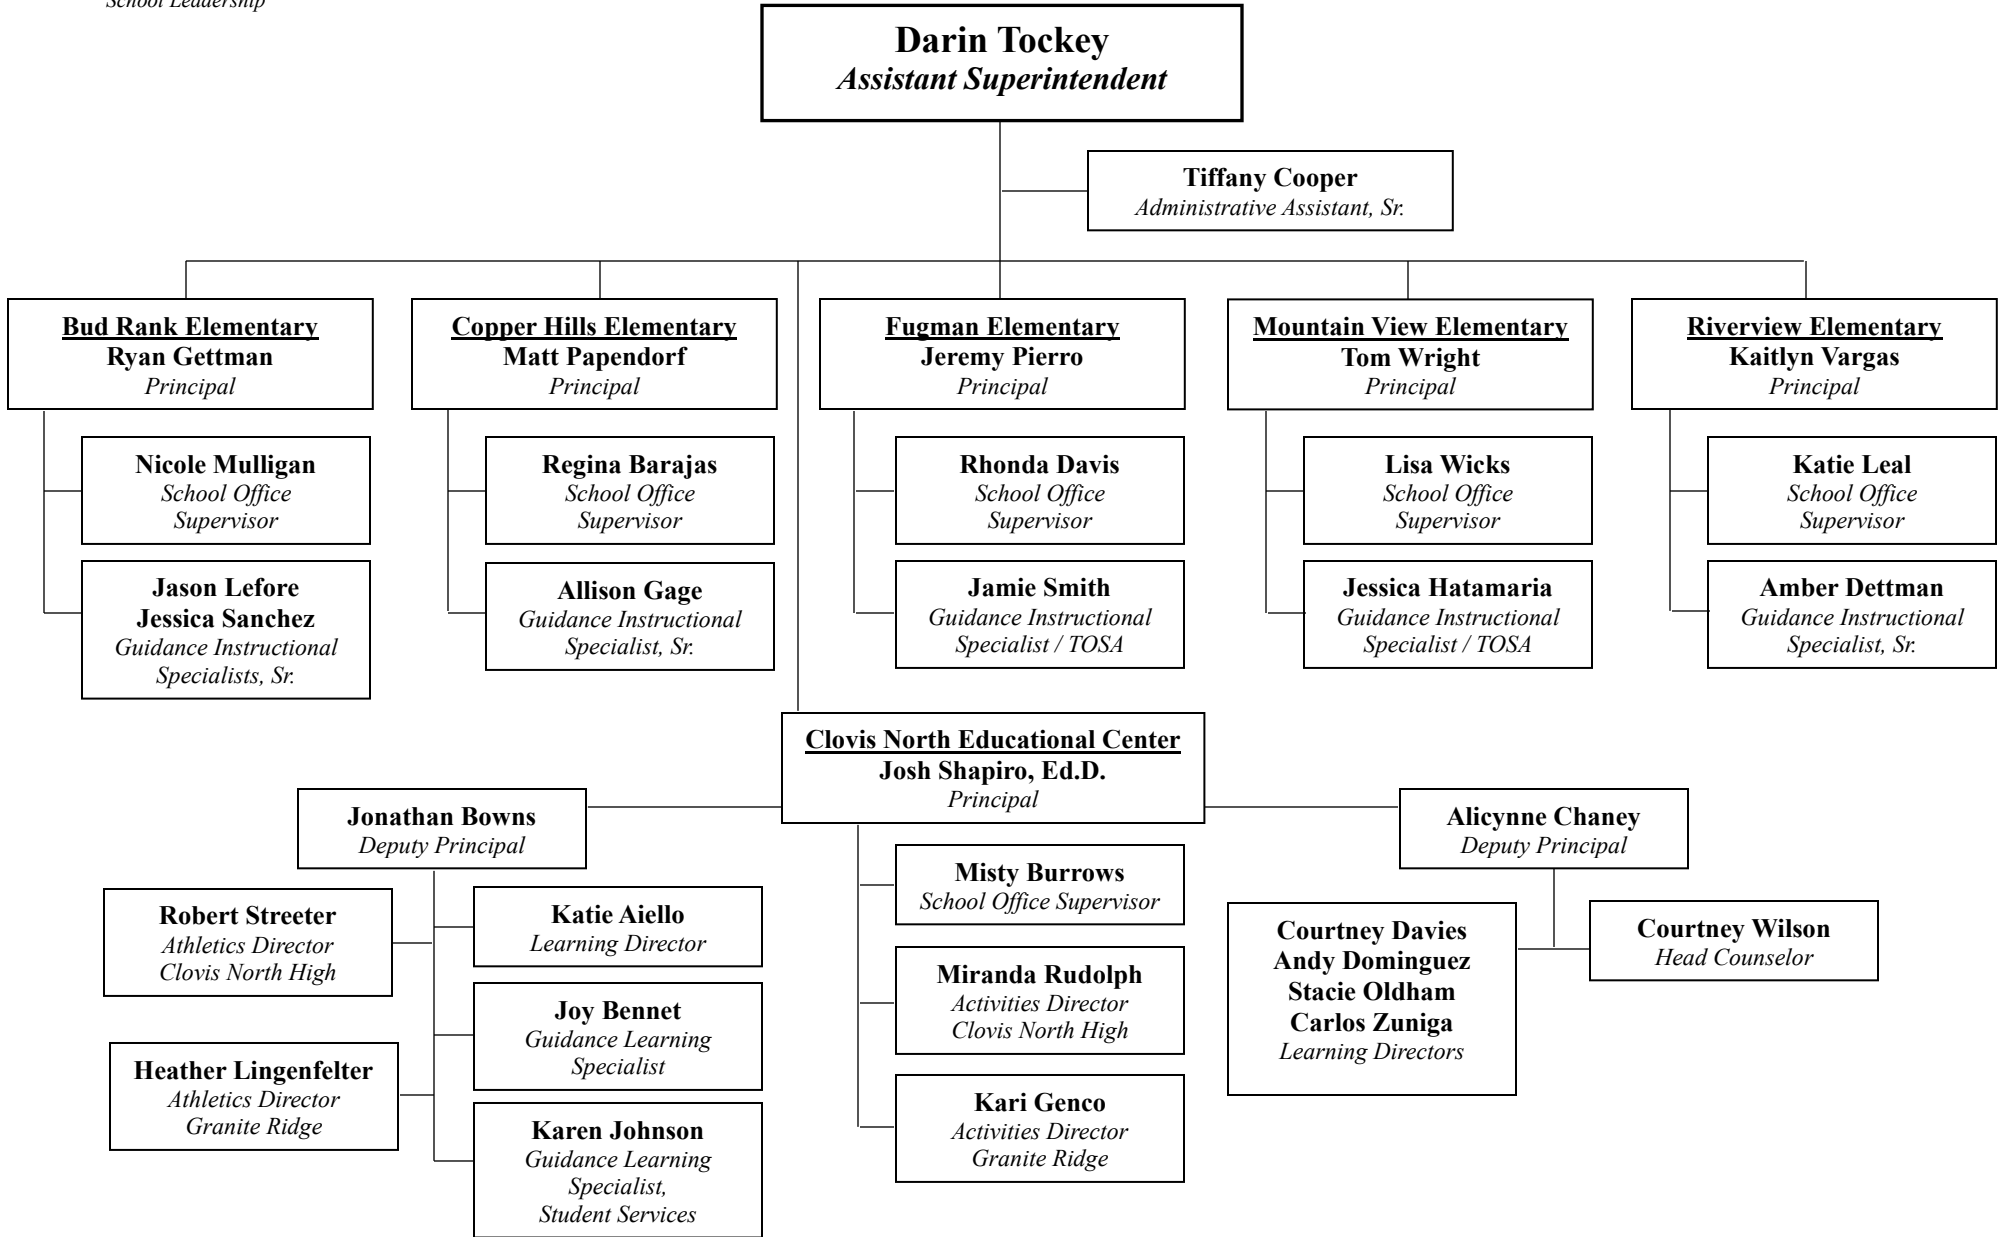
School Leadership

Darin Tockey
Assistant Superintendent

Tiffany Cooper
Administrative Assistant, Sr.

Bud Rank Elementary
Ryan Gettman
Principal

Nicole Mulligan
School Office Supervisor

Jason Lefore
Jessica Sanchez
Guidance Instructional Specialists, Sr.

Copper Hills Elementary
Matt Papendorf
Principal

Regina Barajas
School Office Supervisor

Allison Gage
Guidance Instructional Specialist, Sr.

Fugman Elementary
Jeremy Pierro
Principal

Rhonda Davis
School Office Supervisor

Jamie Smith
Guidance Instructional Specialist / TOSA

Mountain View Elementary
Tom Wright
Principal

Lisa Wicks
School Office Supervisor

Jessica Hatamaria
Guidance Instructional Specialist / TOSA

Riverview Elementary
Kaitlyn Vargas
Principal

Katie Leal
School Office Supervisor

Amber Dettman
Guidance Instructional Specialist, Sr.

Clovis North Educational Center
Josh Shapiro, Ed.D.
Principal

Jonathan Bowns
Deputy Principal

Robert Streeter
Athletics Director
Clovis North High

Heather Lingenfelter
Athletics Director
Granite Ridge

Katie Aiello
Learning Director

Joy Bennet
Guidance Learning Specialist

Karen Johnson
Guidance Learning Specialist,
Student Services

Misty Burrows
School Office Supervisor

Miranda Rudolph
Activities Director
Clovis North High

Kari Genco
Activities Director
Granite Ridge

Alicynne Chaney
Deputy Principal

Courtney Davies
Andy Dominguez
Stacie Oldham
Carlos Zuniga
Learning Directors

Courtney Wilson
Head Counselor